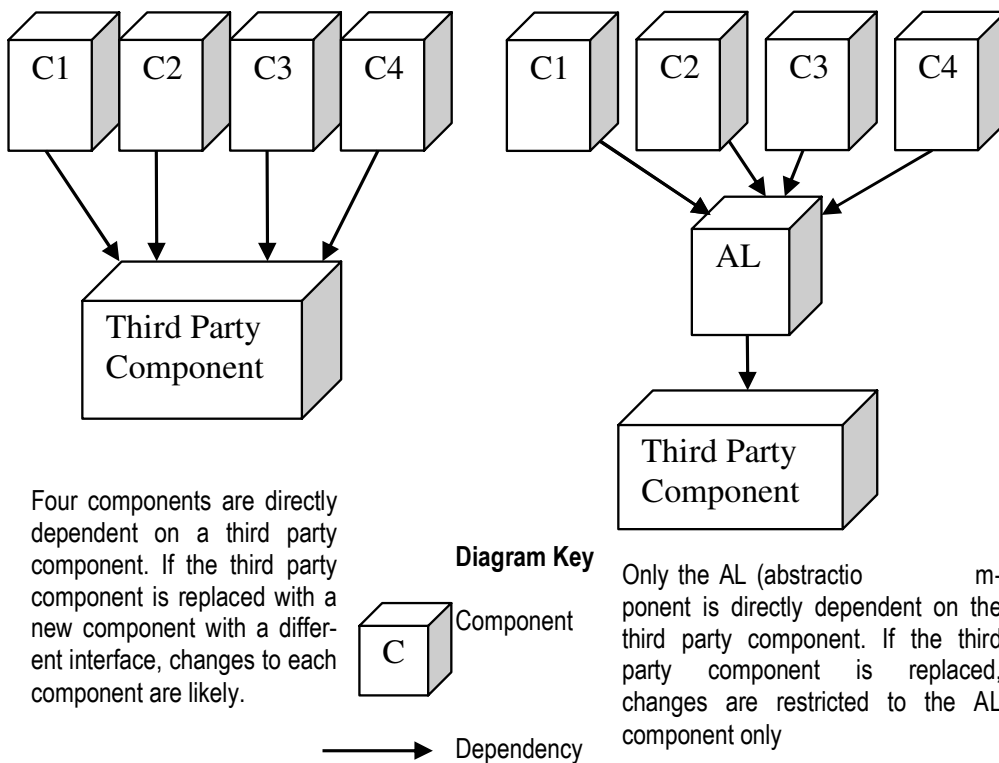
C1
C2
C3
C4

Third Party Component

Four components are directly dependent on a third party component. If the third party component is replaced with a new component with a different interface, changes to each component are likely.

C1
C2
C3
C4

AL

Third Party Component

Diagram Key

C
Component

Dependency

Only the AL (abstractio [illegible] m-ponent is directly dependent on the third party component. If the third party component is replaced, changes are restricted to the AL component only